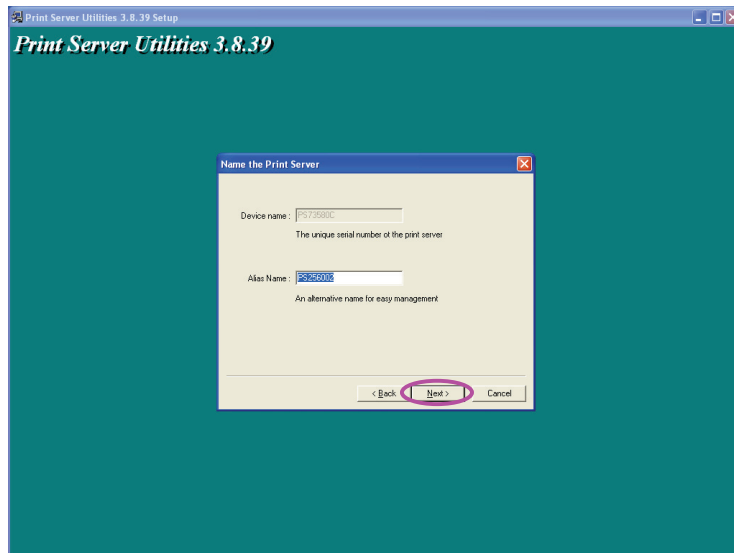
Print Server Utilities 3.8.39 Setup

Print Server Utilities 3.8.39

Name the Print Server

Device name : PS73580C

The unique serial number ot the print server

Alias Name : PS256002

An alternative name for easy management

< Back

Next >

Cancel